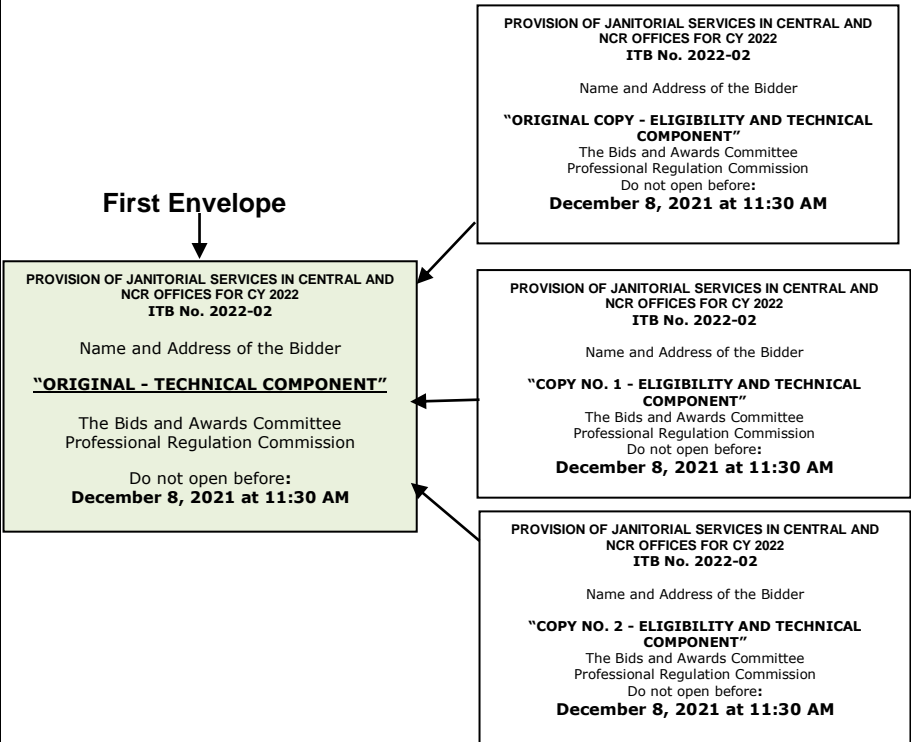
PROVISION OF JANITORIAL SERVICES IN CENTRAL AND NCR OFFICES FOR CY 2022
ITB No. 2022-02

Name and Address of the Bidder

"ORIGINAL COPY - ELIGIBILITY AND TECHNICAL COMPONENT"
The Bids and Awards Committee
Professional Regulation Commission
Do not open before:
December 8, 2021 at 11:30 AM

First Envelope

PROVISION OF JANITORIAL SERVICES IN CENTRAL AND NCR OFFICES FOR CY 2022
ITB No. 2022-02

Name and Address of the Bidder

"ORIGINAL - TECHNICAL COMPONENT"

The Bids and Awards Committee
Professional Regulation Commission

Do not open before:
December 8, 2021 at 11:30 AM

PROVISION OF JANITORIAL SERVICES IN CENTRAL AND NCR OFFICES FOR CY 2022
ITB No. 2022-02

Name and Address of the Bidder

"COPY NO. 1 - ELIGIBILITY AND TECHNICAL COMPONENT"
The Bids and Awards Committee
Professional Regulation Commission
Do not open before:
December 8, 2021 at 11:30 AM

PROVISION OF JANITORIAL SERVICES IN CENTRAL AND NCR OFFICES FOR CY 2022
ITB No. 2022-02

Name and Address of the Bidder

"COPY NO. 2 - ELIGIBILITY AND TECHNICAL COMPONENT"
The Bids and Awards Committee
Professional Regulation Commission
Do not open before:
December 8, 2021 at 11:30 AM